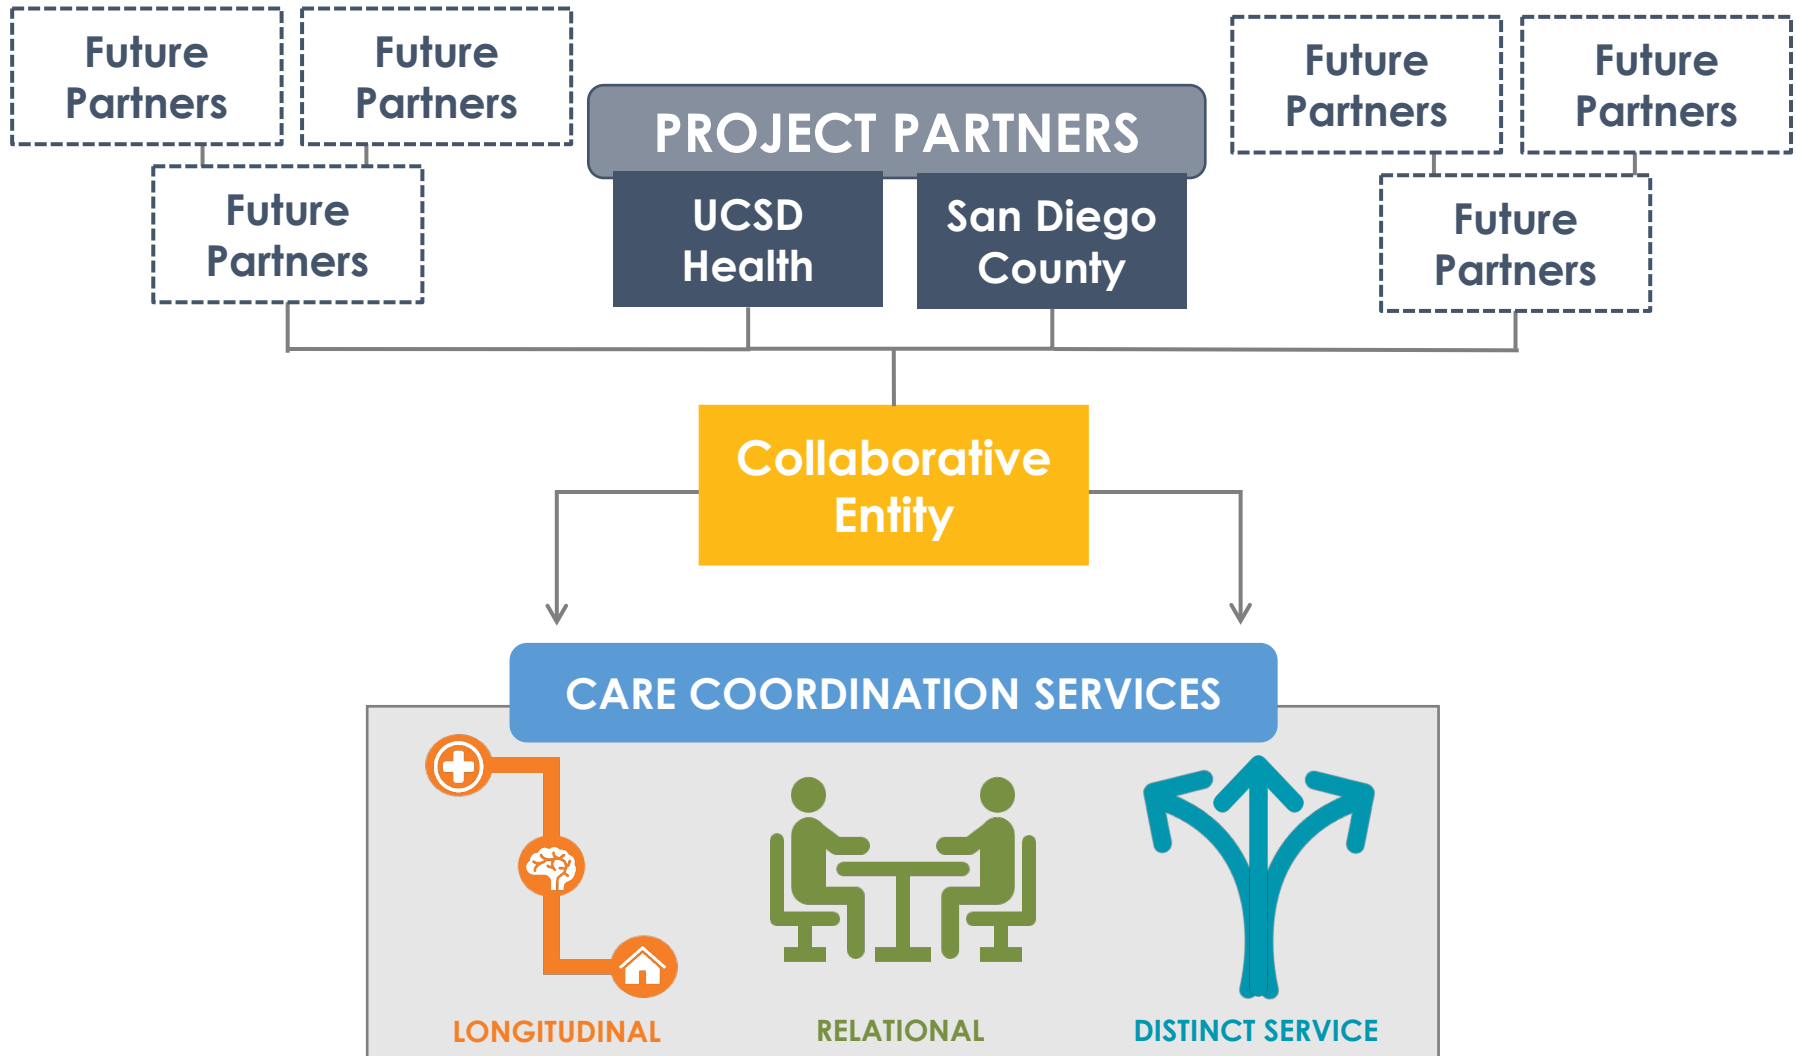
Future Partners

Future Partners

Future Partners

PROJECT PARTNERS

UCSD Health

San Diego County

Future Partners

Future Partners

Future Partners

Collaborative Entity

CARE COORDINATION SERVICES

LONGITUDINAL

RELATIONAL

DISTINCT SERVICE